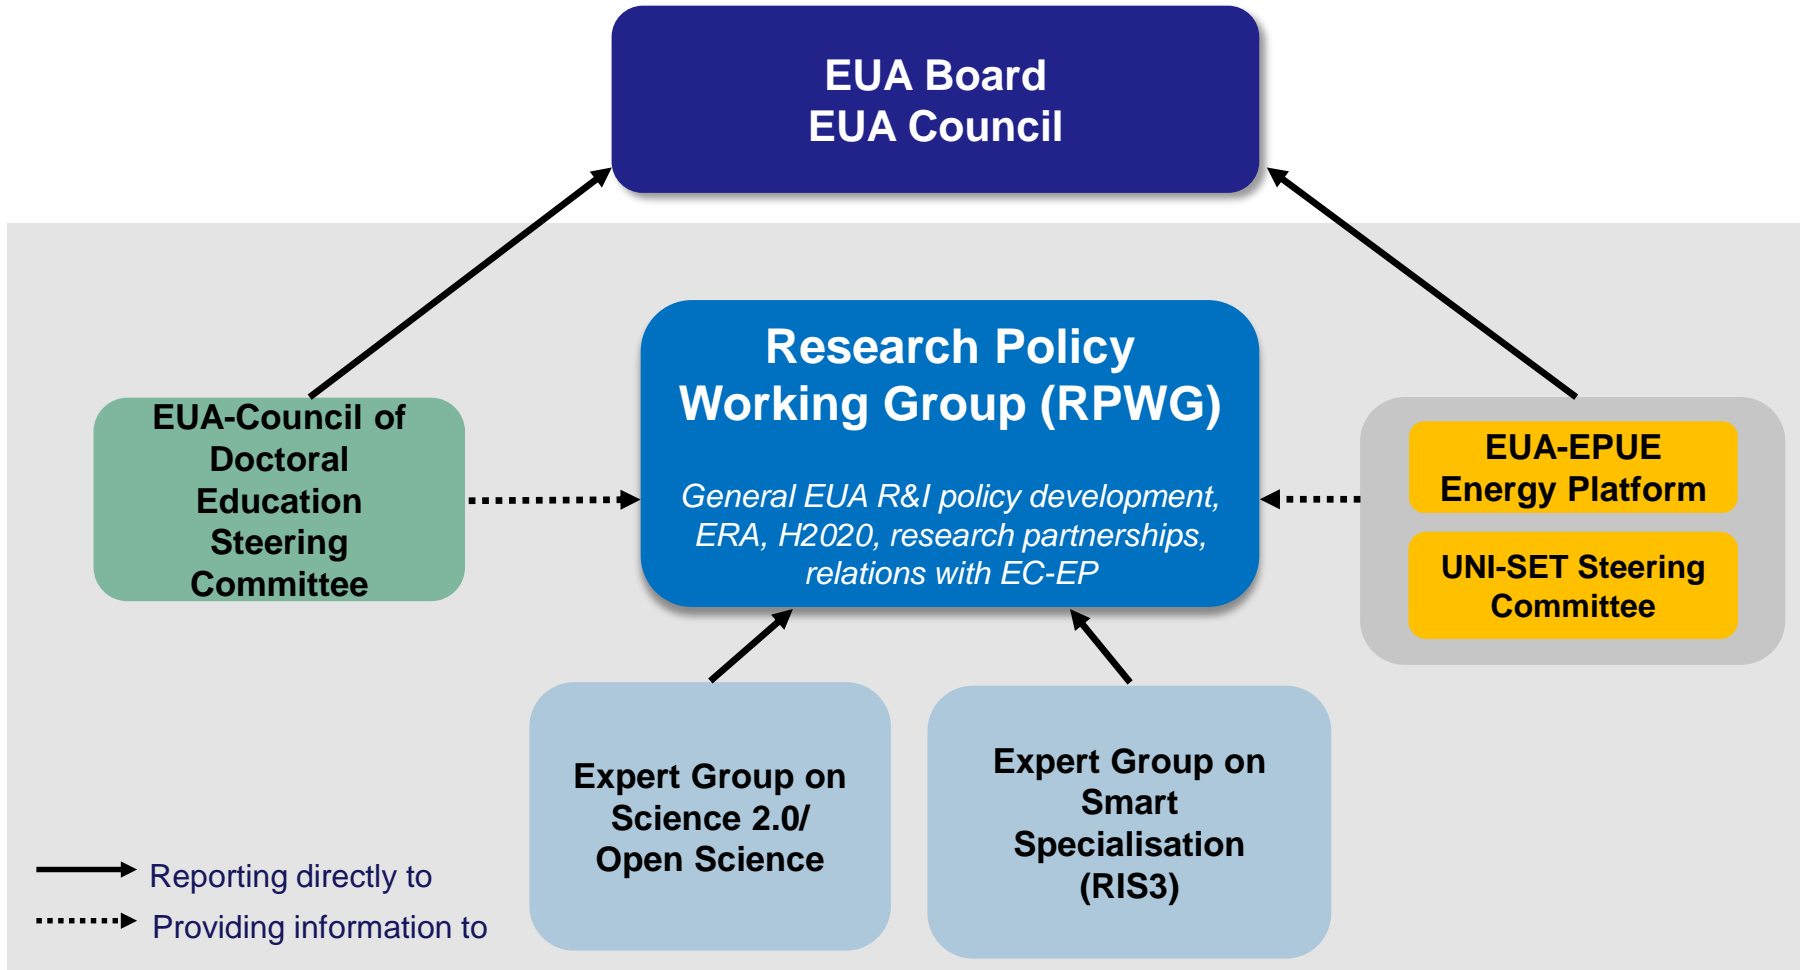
EUA Board
EUA Council

EUA-Council of Doctoral Education Steering Committee

Research Policy Working Group (RPWG)

General EUA R&I policy development, ERA, H2020, research partnerships, relations with EC-EP

EUA-EPUE Energy Platform

UNI-SET Steering Committee

Expert Group on Science 2.0/ Open Science

Expert Group on Smart Specialisation (RIS3)

Reporting directly to
Providing information to